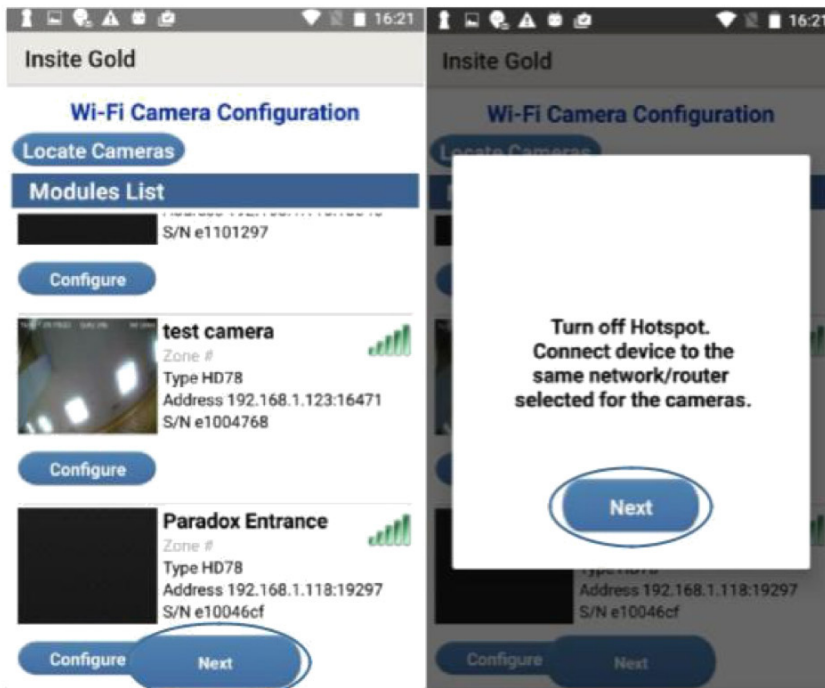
16:21

Insite Gold

Wi-Fi Camera Configuration

Locate Cameras

Modules List

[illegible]
S/N e1101297

Configure

test camera
Zone #
Type HD78
Address 192.168.1.123:16471
S/N e1004768

Configure

Paradox Entrance
Zone #
Type HD78
Address 192.168.1.118:19297
S/N e10046cf

Configure

Next

16:21

Insite Gold

Wi-Fi Camera Configuration

Locate Cameras

Turn off Hotspot.
Connect device to the same network/router selected for the cameras.

Next

Type HD78
Address 192.168.1.118:19297
S/N e10046cf

Configure

Next